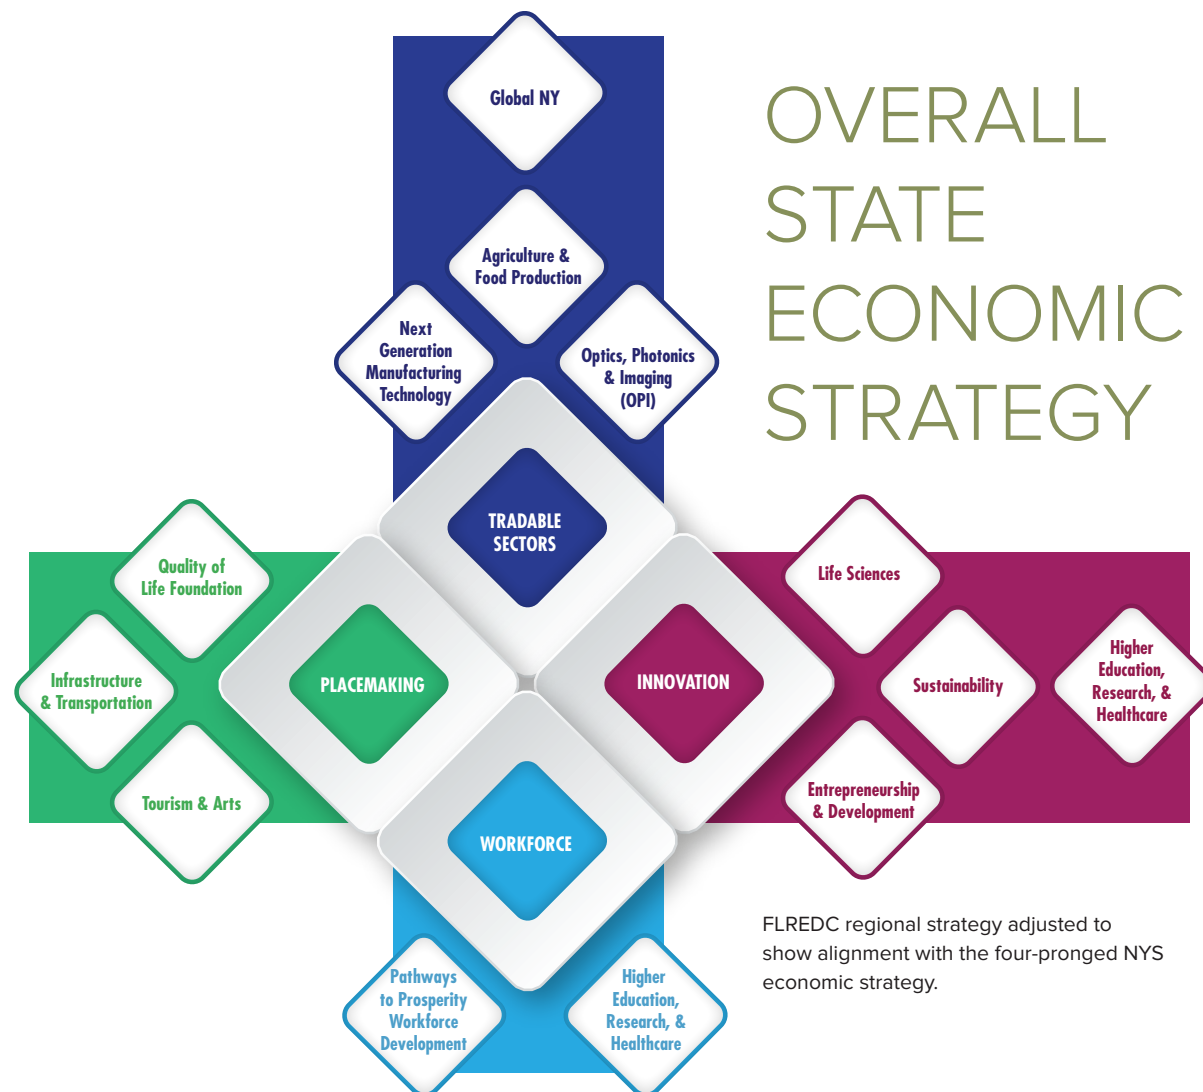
OVERALL STATE ECONOMIC STRATEGY

Global NY

Agriculture & Food Production

Next Generation Manufacturing Technology

Optics, Photonics & Imaging (OPI)

TRADABLE SECTORS

Quality of Life Foundation

Infrastructure & Transportation

Tourism & Arts

PLACEMAKING

Life Sciences

Sustainability

Higher Education, Research, & Healthcare

Entrepreneurship & Development

INNOVATION

WORKFORCE

Pathways to Prosperity Workforce Development

Higher Education, Research, & Healthcare

FLREDC regional strategy adjusted to show alignment with the four-pronged NYS economic strategy.